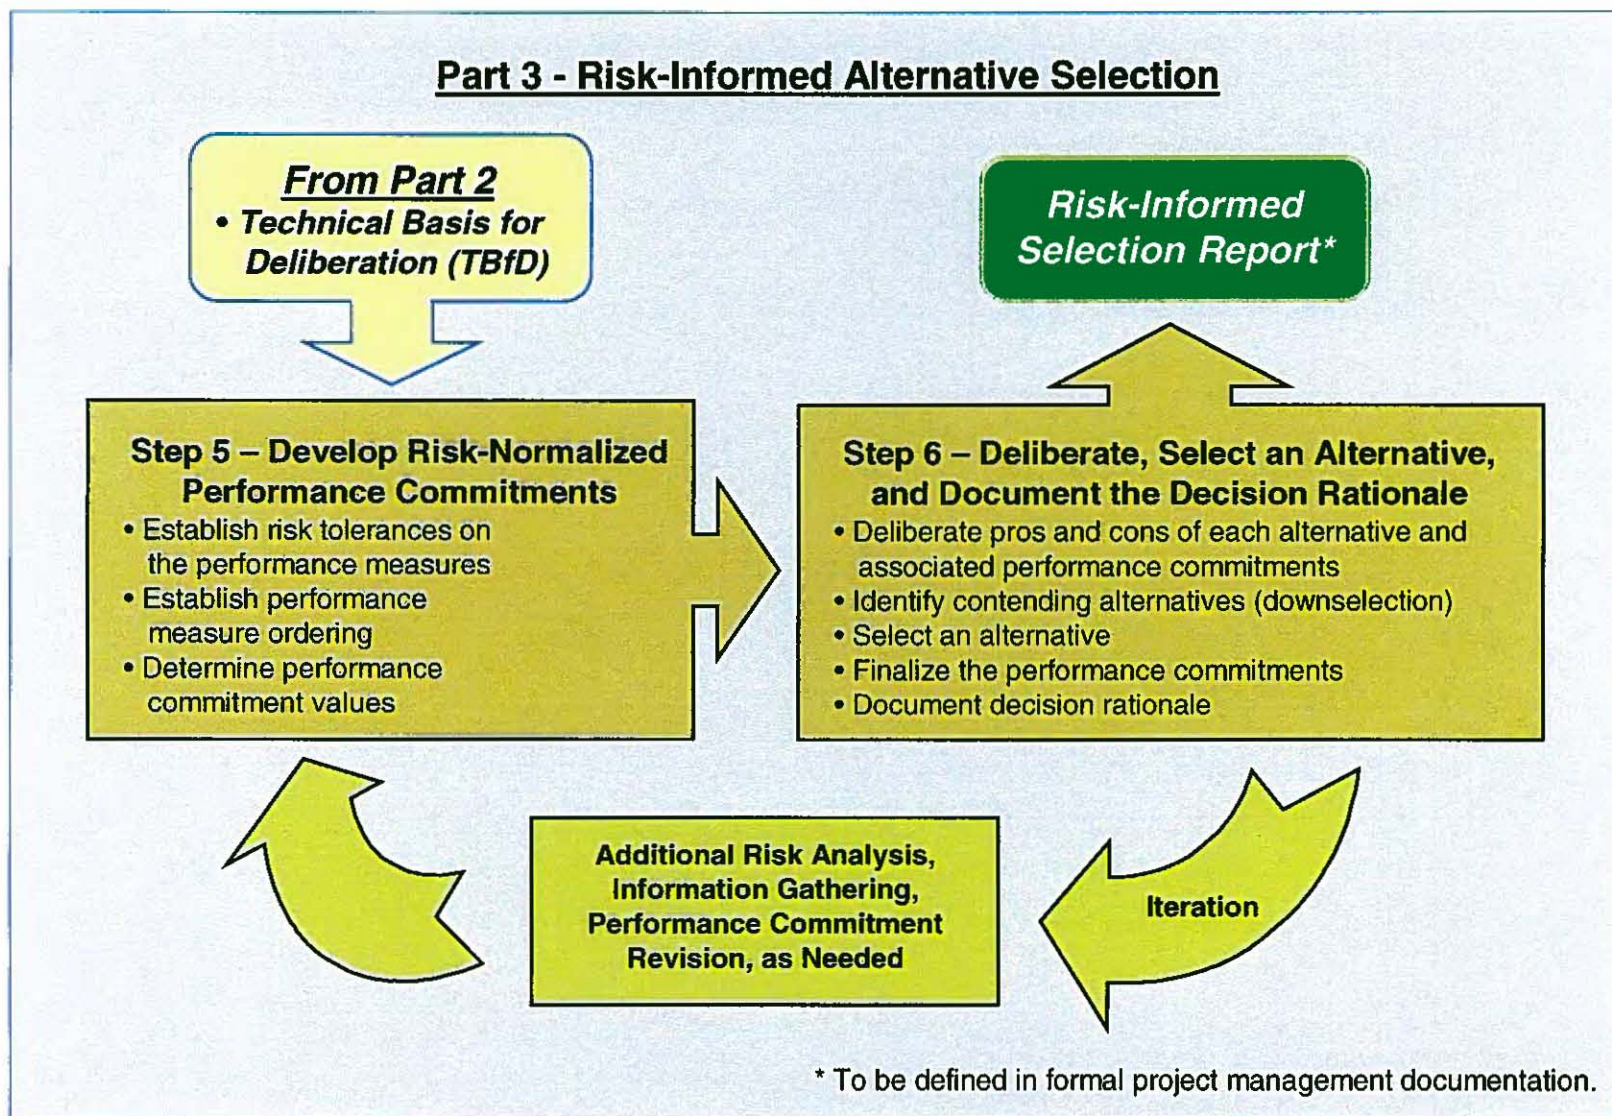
Part 3 - Risk-Informed Alternative Selection

From Part 2
• Technical Basis for Deliberation (TBfD)

Risk-Informed Selection Report*

Step 5 – Develop Risk-Normalized Performance Commitments
• Establish risk tolerances on the performance measures
• Establish performance measure ordering
• Determine performance commitment values

Step 6 – Deliberate, Select an Alternative, and Document the Decision Rationale
• Deliberate pros and cons of each alternative and associated performance commitments
• Identify contending alternatives (downselection)
• Select an alternative
• Finalize the performance commitments
• Document decision rationale

Additional Risk Analysis, Information Gathering, Performance Commitment Revision, as Needed

Iteration

* To be defined in formal project management documentation.